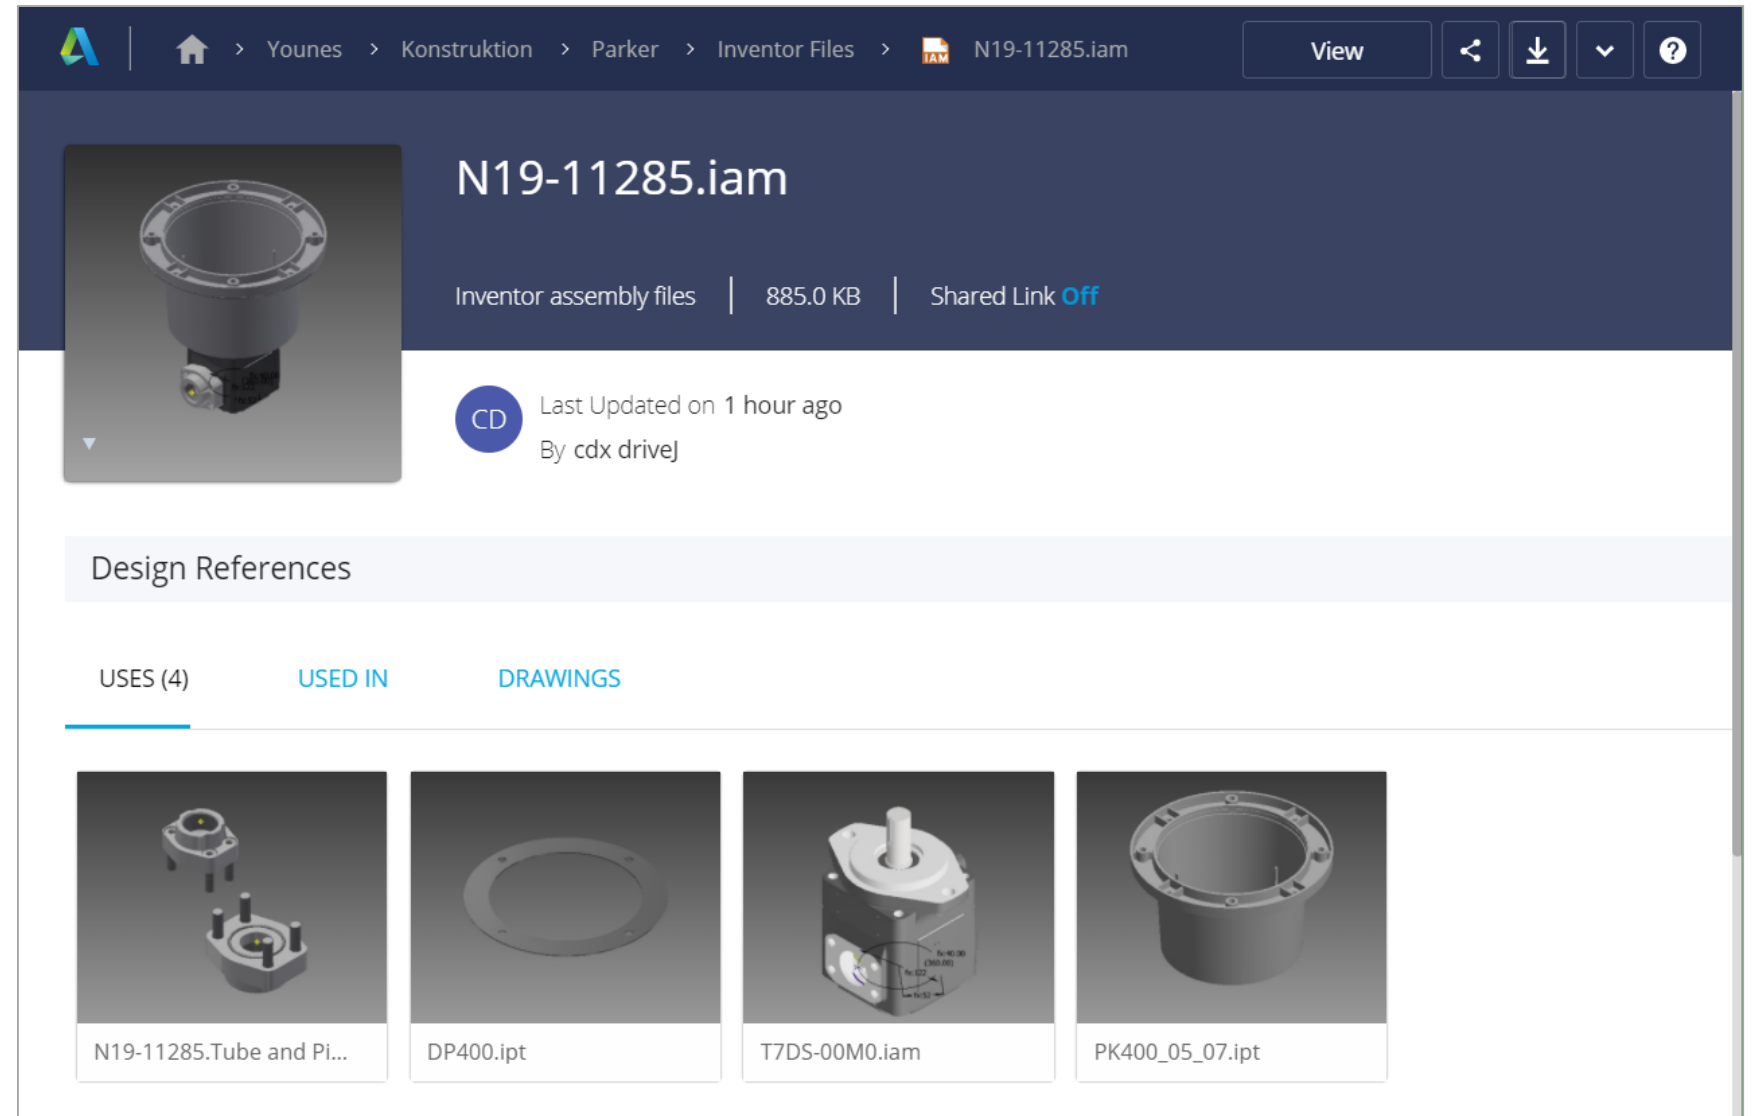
Younes > Konstruktion > Parker > Inventor Files > IAM N19-11285.iam

View

N19-11285.iam

Inventor assembly files | 885.0 KB | Shared Link Off

CD

Last Updated on 1 hour ago

By cdx driveJ

Design References

USES (4)

USED IN

DRAWINGS

N19-11285.Tube and Pi...

DP400.ipt

T7DS-00M0.iam

PK400_05_07.ipt